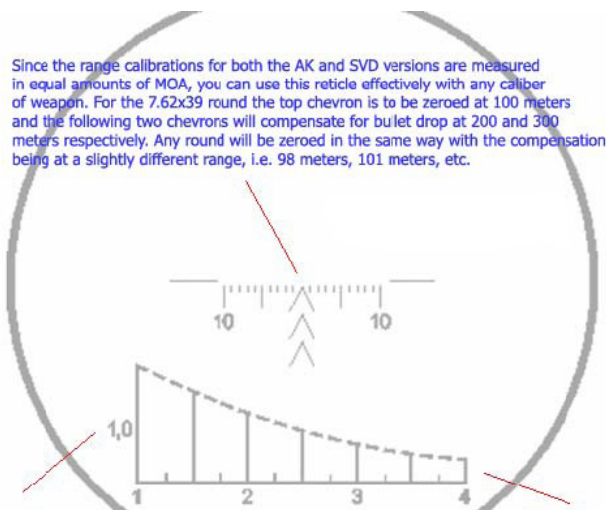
Since the range calibrations for both the AK and SVD versions are measured in equal amounts of MOA, you can use this reticle effectively with any caliber of weapon. For the 7.62x39 round the top chevron is to be zeroed at 100 meters and the following two chevrons will compensate for bulet drop at 200 and 300 meters respectively. Any round will be zeroed in the same way with the compensation being at a slightly different range, i.e. 98 meters, 101 meters, etc.

10
10

1,0

1
2
3
4